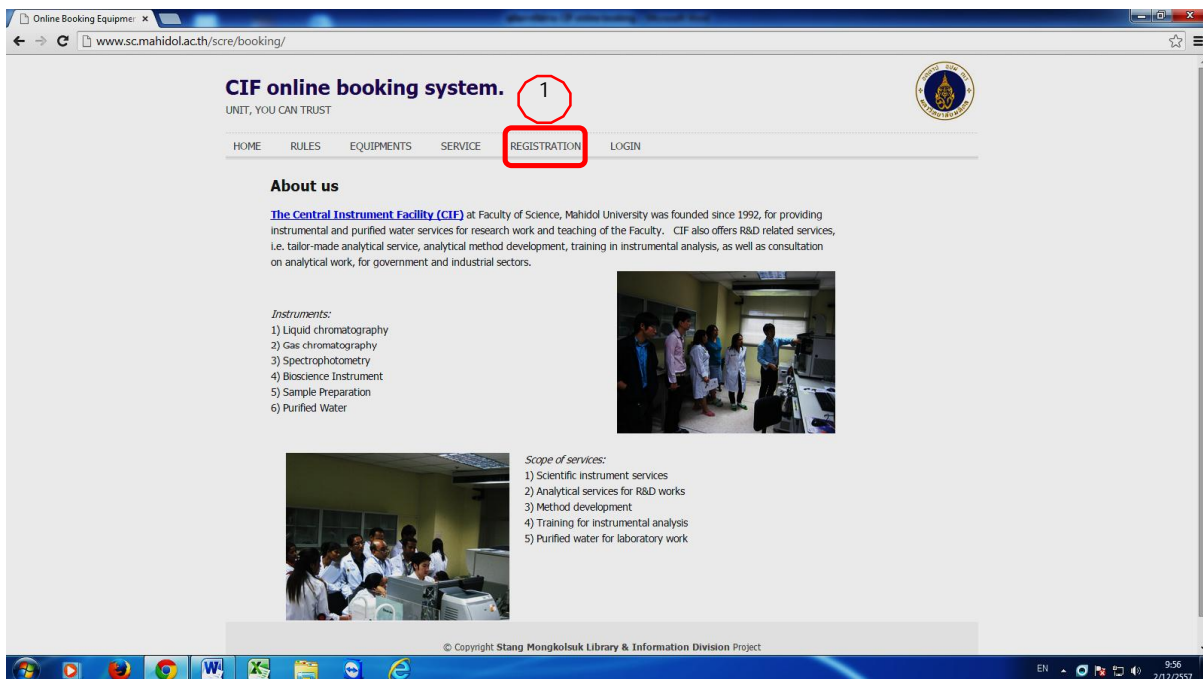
Online Booking Equipmen ×

www.sc.mahidol.ac.th/scre/booking/

CIF online booking system.

UNIT, YOU CAN TRUST

1

HOME RULES EQUIPMENTS SERVICE REGISTRATION LOGIN

About us

The Central Instrument Facility (CIF) at Faculty of Science, Mahidol University was founded since 1992, for providing instrumental and purified water services for research work and teaching of the Faculty. CIF also offers R&D related services, i.e. tailor-made analytical service, analytical method development, training in instrumental analysis, as well as consultation on analytical work, for government and industrial sectors.

Instruments:
1) Liquid chromatography
2) Gas chromatography
3) Spectrophotometry
4) Bioscience Instrument
5) Sample Preparation
6) Purified Water

Scope of services:
1) Scientific instrument services
2) Analytical services for R&D works
3) Method development
4) Training for instrumental analysis
5) Purified water for laboratory work

© Copyright Stang Mongkolsuk Library & Information Division Project

EN 9:56 2/12/2557